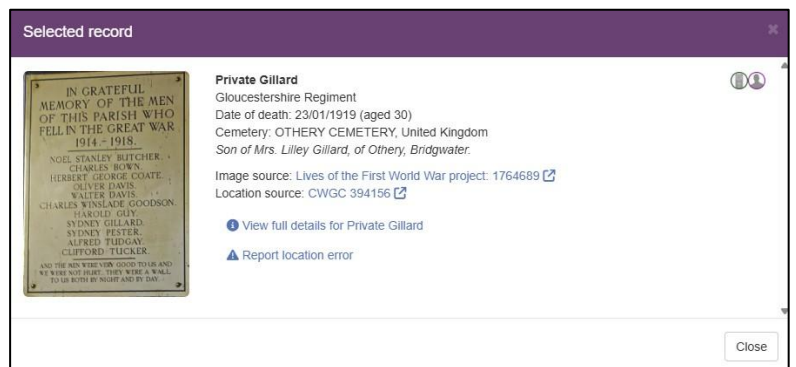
Selected record

×

IN GRATEFUL MEMORY OF THE MEN OF THIS PARISH WHO FELL IN THE GREAT WAR 1914 - 1918.

NOEL STANLEY BUTCHER. CHARLES BOWN. HERBERT GEORGE COATE. OLIVER DAVIS. WALTER DAVIS. CHARLES WINSLADE GOODSON. HAROLD GUY. SYDNEY GILLARD. SYDNEY PESTER. ALFRED TUDGAY. CLIFFORD TUCKER.

AND THE MEN WERE VERY GOOD TO US AND WE WERE NOT HURT. THEY WERE A WALL TO US BOTH BY NIGHT AND BY DAY.

Private Gillard
Gloucestershire Regiment
Date of death: 23/01/1919 (aged 30)
Cemetery: OTHERY CEMETERY, United Kingdom
Son of Mrs. Lilley Gillard, of Othery, Bridgwater.

Image source: Lives of the First World War project: 1764689
Location source: CWGC 394156

View full details for Private Gillard

Report location error

Close